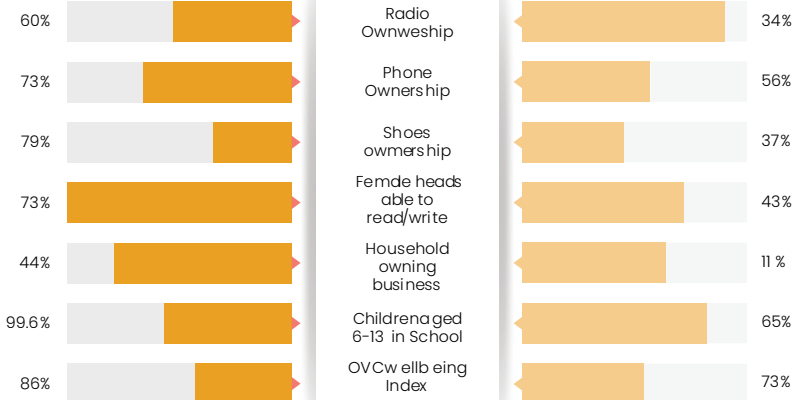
| | | |
|---|---|---|
| 60% | Radio Ownweship | 34% |
| 73% | Phone Ownership | 56% |
| 79% | Shoes owmership | 37% |
| 73% | Femdle heads able to read/write | 43% |
| 44% | Household owning business | 11 % |
| 99.6% | Childrenaged 6-13 in School | 65% |
| 86% | OVCw ellb eing Index | 73% |